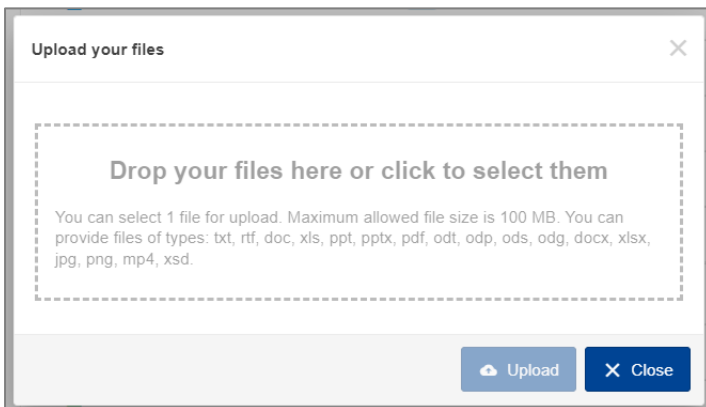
Upload your files

×

Drop your files here or click to select them

You can select 1 file for upload. Maximum allowed file size is 100 MB. You can provide files of types: txt, rtf, doc, xls, ppt, pptx, pdf, odt, odp, ods, odg, docx, xlsx, jpg, png, mp4, xsd.

Upload

× Close